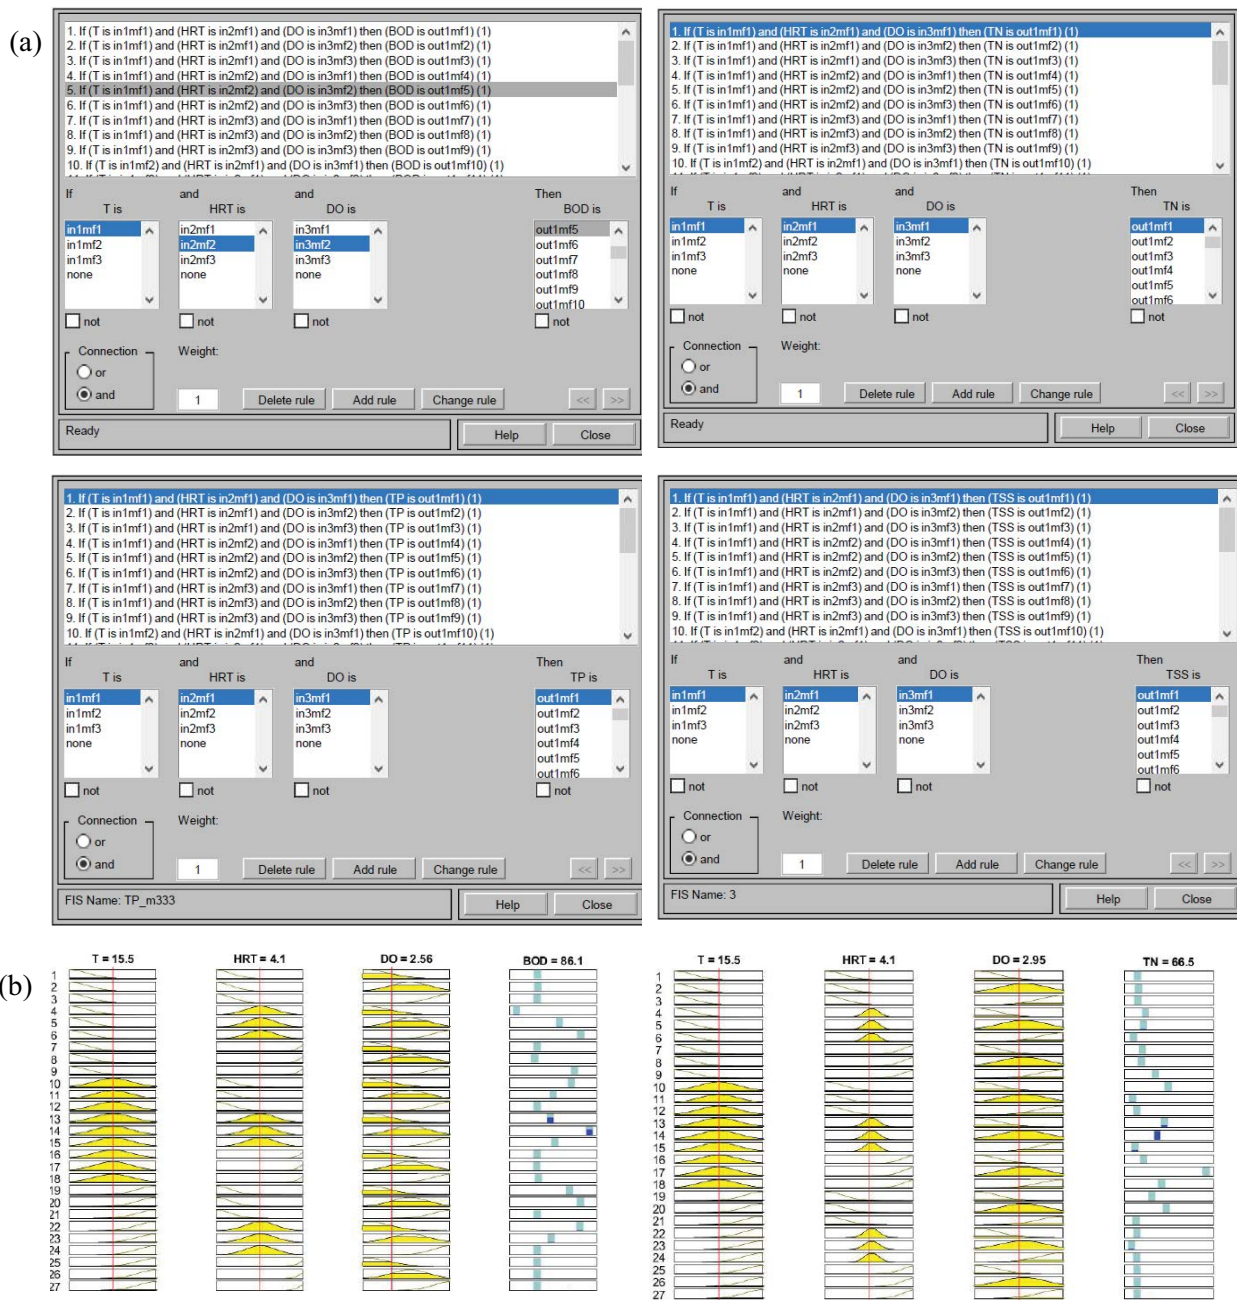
(a)

1. If (T is in1mf1) and (HRT is in2mf1) and (DO is in3mf1) then (BOD is out1mf1) (1)
2. If (T is in1mf1) and (HRT is in2mf1) and (DO is in3mf2) then (BOD is out1mf2) (1)
3. If (T is in1mf1) and (HRT is in2mf1) and (DO is in3mf3) then (BOD is out1mf3) (1)
4. If (T is in1mf1) and (HRT is in2mf2) and (DO is in3mf1) then (BOD is out1mf4) (1)
5. If (T is in1mf1) and (HRT is in2mf2) and (DO is in3mf2) then (BOD is out1mf5) (1)
6. If (T is in1mf1) and (HRT is in2mf2) and (DO is in3mf3) then (BOD is out1mf6) (1)
7. If (T is in1mf1) and (HRT is in2mf3) and (DO is in3mf1) then (BOD is out1mf7) (1)
8. If (T is in1mf1) and (HRT is in2mf3) and (DO is in3mf2) then (BOD is out1mf8) (1)
9. If (T is in1mf1) and (HRT is in2mf3) and (DO is in3mf3) then (BOD is out1mf9) (1)
10. If (T is in1mf2) and (HRT is in2mf1) and (DO is in3mf1) then (BOD is out1mf10) (1)

If T is: in1mf1 in1mf2 in1mf3 none
and HRT is: in2mf1 in2mf2 in2mf3 none
and DO is: in3mf1 in3mf2 in3mf3 none
Then BOD is: out1mf5 out1mf6 out1mf7 out1mf8 out1mf9 out1mf10
not not not not
Connection or and
Weight: 1
Delete rule Add rule Change rule << >>
Ready
Help Close

1. If (T is in1mf1) and (HRT is in2mf1) and (DO is in3mf1) then (TN is out1mf1) (1)
2. If (T is in1mf1) and (HRT is in2mf1) and (DO is in3mf2) then (TN is out1mf2) (1)
3. If (T is in1mf1) and (HRT is in2mf1) and (DO is in3mf3) then (TN is out1mf3) (1)
4. If (T is in1mf1) and (HRT is in2mf2) and (DO is in3mf1) then (TN is out1mf4) (1)
5. If (T is in1mf1) and (HRT is in2mf2) and (DO is in3mf2) then (TN is out1mf5) (1)
6. If (T is in1mf1) and (HRT is in2mf2) and (DO is in3mf3) then (TN is out1mf6) (1)
7. If (T is in1mf1) and (HRT is in2mf3) and (DO is in3mf1) then (TN is out1mf7) (1)
8. If (T is in1mf1) and (HRT is in2mf3) and (DO is in3mf2) then (TN is out1mf8) (1)
9. If (T is in1mf1) and (HRT is in2mf3) and (DO is in3mf3) then (TN is out1mf9) (1)
10. If (T is in1mf2) and (HRT is in2mf1) and (DO is in3mf1) then (TN is out1mf10) (1)

If T is: in1mf1 in1mf2 in1mf3 none
and HRT is: in2mf1 in2mf2 in2mf3 none
and DO is: in3mf1 in3mf2 in3mf3 none
Then TN is: out1mf1 out1mf2 out1mf3 out1mf4 out1mf5 out1mf6
not not not not
Connection or and
Weight: 1
Delete rule Add rule Change rule << >>
Ready
Help Close

1. If (T is in1mf1) and (HRT is in2mf1) and (DO is in3mf1) then (TP is out1mf1) (1)
2. If (T is in1mf1) and (HRT is in2mf1) and (DO is in3mf2) then (TP is out1mf2) (1)
3. If (T is in1mf1) and (HRT is in2mf1) and (DO is in3mf3) then (TP is out1mf3) (1)
4. If (T is in1mf1) and (HRT is in2mf2) and (DO is in3mf1) then (TP is out1mf4) (1)
5. If (T is in1mf1) and (HRT is in2mf2) and (DO is in3mf2) then (TP is out1mf5) (1)
6. If (T is in1mf1) and (HRT is in2mf2) and (DO is in3mf3) then (TP is out1mf6) (1)
7. If (T is in1mf1) and (HRT is in2mf3) and (DO is in3mf1) then (TP is out1mf7) (1)
8. If (T is in1mf1) and (HRT is in2mf3) and (DO is in3mf2) then (TP is out1mf8) (1)
9. If (T is in1mf1) and (HRT is in2mf3) and (DO is in3mf3) then (TP is out1mf9) (1)
10. If (T is in1mf2) and (HRT is in2mf1) and (DO is in3mf1) then (TP is out1mf10) (1)

If T is: in1mf1 in1mf2 in1mf3 none
and HRT is: in2mf1 in2mf2 in2mf3 none
and DO is: in3mf1 in3mf2 in3mf3 none
Then TP is: out1mf1 out1mf2 out1mf3 out1mf4 out1mf5 out1mf6
not not not not
Connection or and
Weight: 1
Delete rule Add rule Change rule << >>
FIS Name: TP_m333
Help Close

1. If (T is in1mf1) and (HRT is in2mf1) and (DO is in3mf1) then (TSS is out1mf1) (1)
2. If (T is in1mf1) and (HRT is in2mf1) and (DO is in3mf2) then (TSS is out1mf2) (1)
3. If (T is in1mf1) and (HRT is in2mf1) and (DO is in3mf3) then (TSS is out1mf3) (1)
4. If (T is in1mf1) and (HRT is in2mf2) and (DO is in3mf1) then (TSS is out1mf4) (1)
5. If (T is in1mf1) and (HRT is in2mf2) and (DO is in3mf2) then (TSS is out1mf5) (1)
6. If (T is in1mf1) and (HRT is in2mf2) and (DO is in3mf3) then (TSS is out1mf6) (1)
7. If (T is in1mf1) and (HRT is in2mf3) and (DO is in3mf1) then (TSS is out1mf7) (1)
8. If (T is in1mf1) and (HRT is in2mf3) and (DO is in3mf2) then (TSS is out1mf8) (1)
9. If (T is in1mf1) and (HRT is in2mf3) and (DO is in3mf3) then (TSS is out1mf9) (1)
10. If (T is in1mf2) and (HRT is in2mf1) and (DO is in3mf1) then (TSS is out1mf10) (1)

If T is: in1mf1 in1mf2 in1mf3 none
and HRT is: in2mf1 in2mf2 in2mf3 none
and DO is: in3mf1 in3mf2 in3mf3 none
Then TSS is: out1mf1 out1mf2 out1mf3 out1mf4 out1mf5 out1mf6
not not not not
Connection or and
Weight: 1
Delete rule Add rule Change rule << >>
FIS Name: 3
Help Close

(b)

T = 15.5 HRT = 4.1 DO = 2.56 BOD = 86.1
1 2 3 4 5 6 7 8 9 10 11 12 13 14 15 16 17 18 19 20 21 22 23 24 25 26 27

T = 15.5 HRT = 4.1 DO = 2.95 TN = 66.5
1 2 3 4 5 6 7 8 9 10 11 12 13 14 15 16 17 18 19 20 21 22 23 24 25 26 27